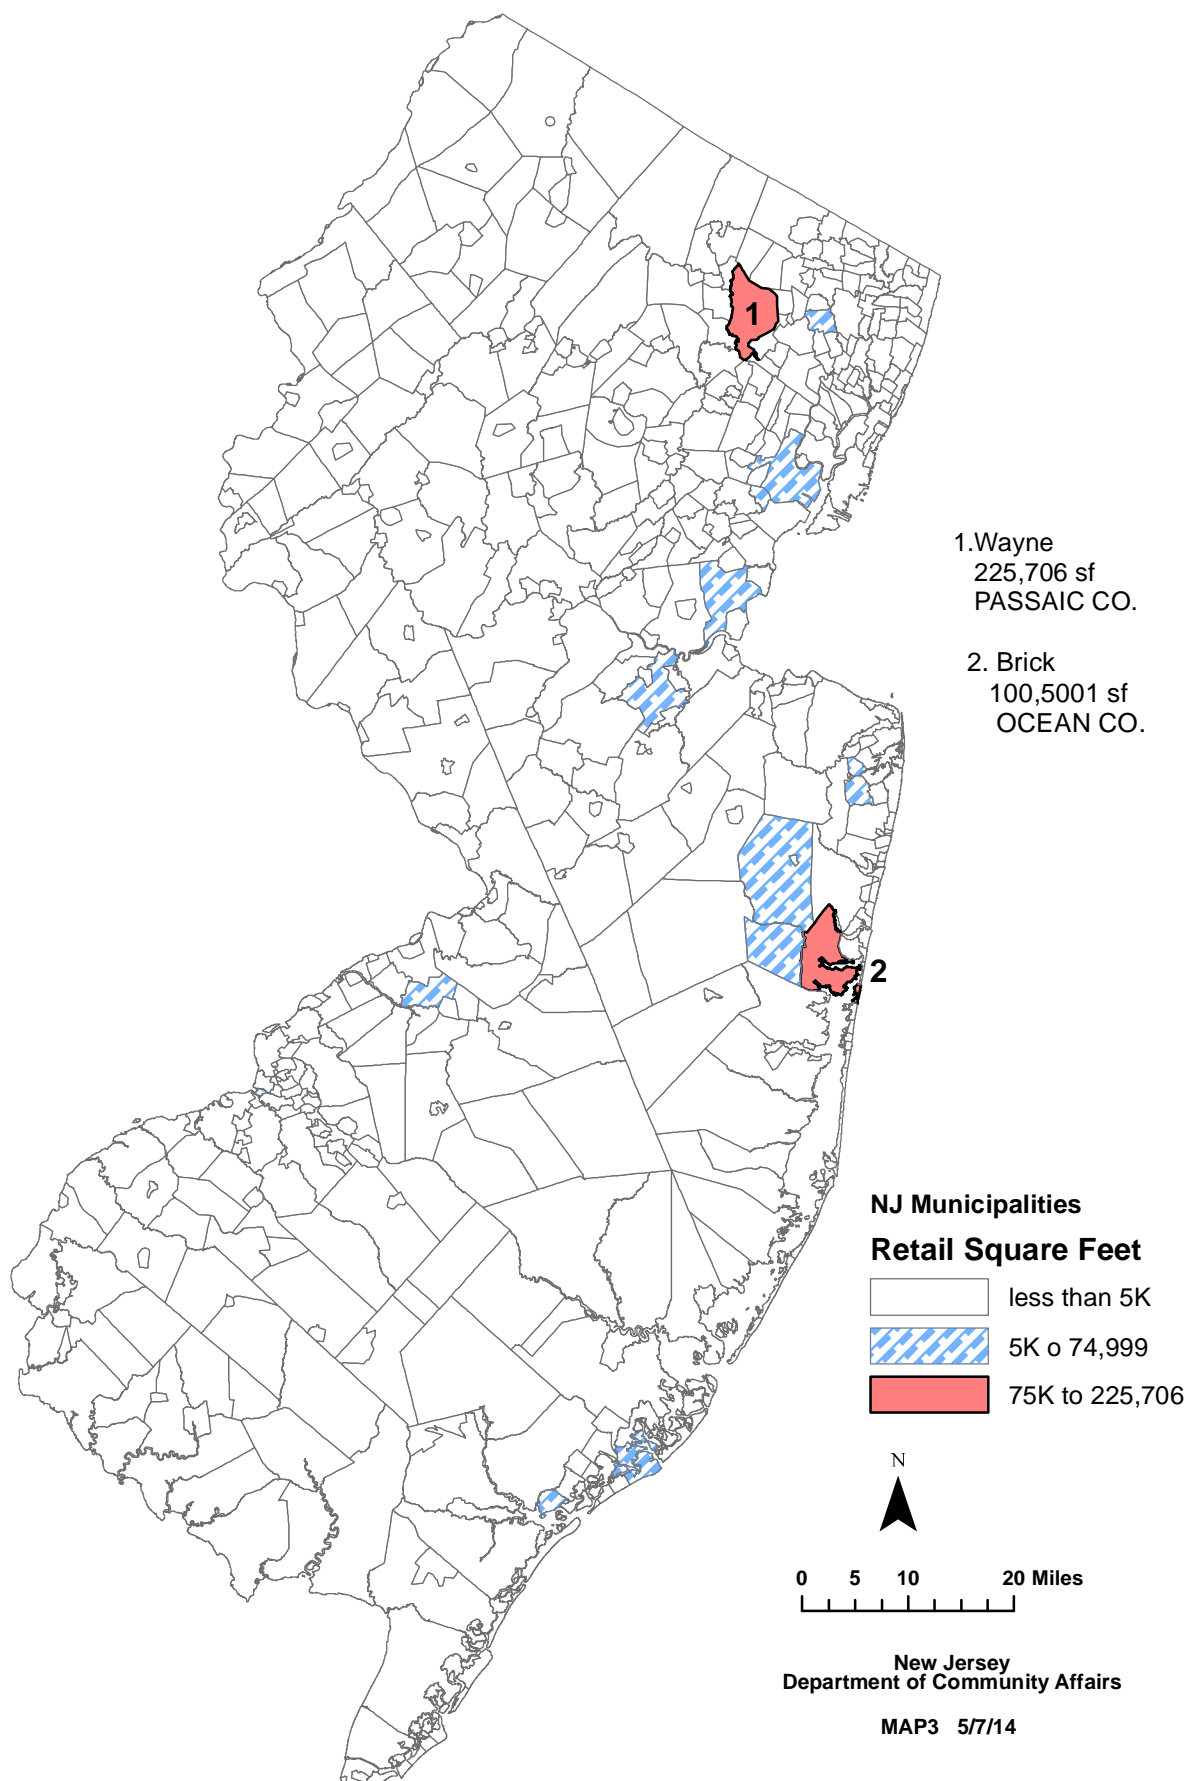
1

2

1.Wayne
225,706 sf
PASSAIC CO.

2. Brick
100,5001 sf
OCEAN CO.

NJ Municipalities

Retail Square Feet

less than 5K

5K o 74,999

75K to 225,706

N

0 5 10 20 Miles

New Jersey
Department of Community Affairs

MAP3 5/7/14